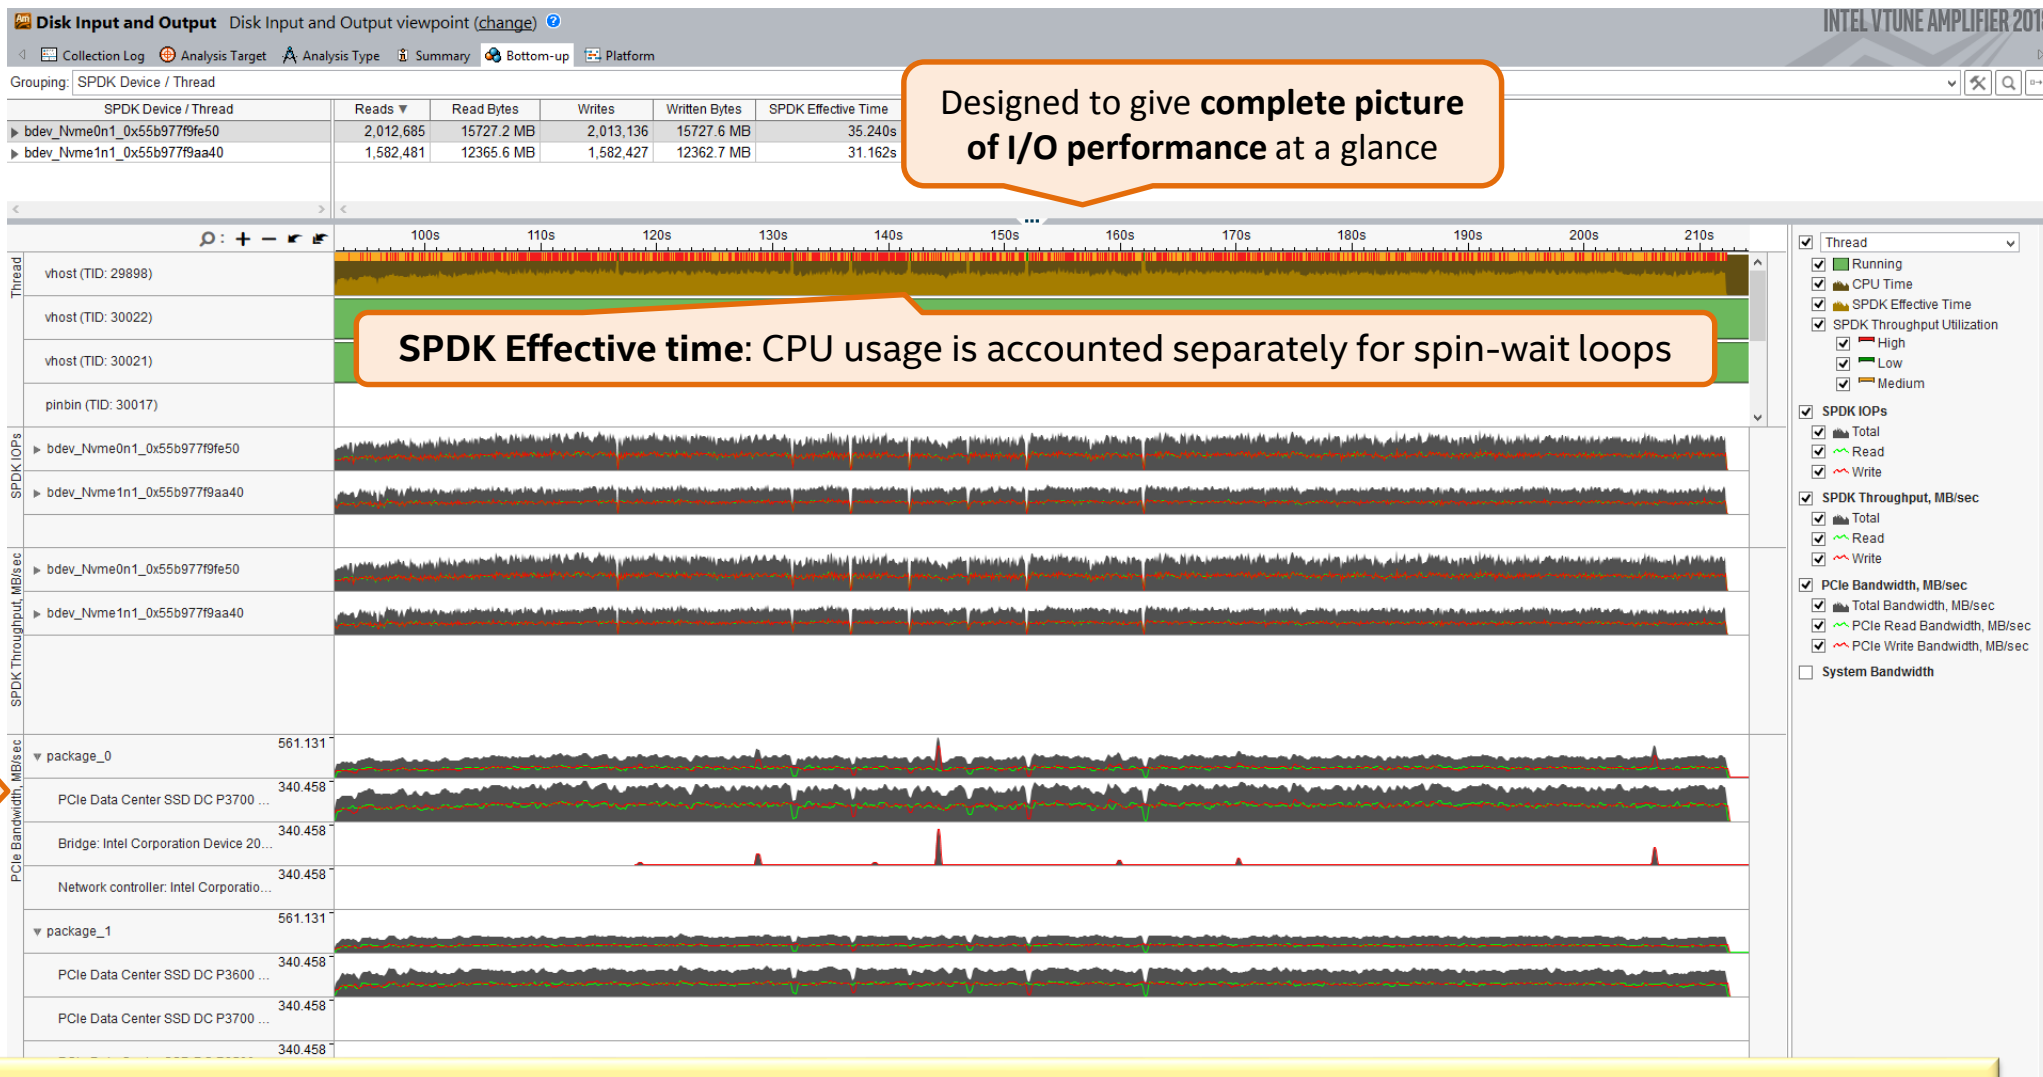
Disk Input and Output Disk Input and Output viewpoint (change) ?

INTEL VTUNE AMPLIFIER 201

Collection Log Analysis Target Analysis Type Summary Bottom-up Platform

Grouping: SPDK Device / Thread

| SPDK Device / Thread | Reads ▼ | Read Bytes | Writes | Written Bytes | SPDK Effective Time |
|---|---|---|---|---|---|
| bdev_Nvme0n1_0x55b977f9fe50 | 2,012,685 | 15727.2 MB | 2,013,136 | 15727.6 MB | 35.240s |
| bdev_Nvme1n1_0x55b977f9aa40 | 1,582,481 | 12365.6 MB | 1,582,427 | 12362.7 MB | 31.162s |

Designed to give **complete picture of I/O performance** at a glance

100s 110s 120s 130s 140s 150s 160s 170s 180s 190s 200s 210s

Thread
vhost (TID: 29898)
vhost (TID: 30022)
vhost (TID: 30021)
pinbin (TID: 30017)

**SPDK Effective time**: CPU usage is accounted separately for spin-wait loops

SPDK IOPs
bdev_Nvme0n1_0x55b977f9fe50
bdev_Nvme1n1_0x55b977f9aa40

SPDK Throughput, MB/sec
bdev_Nvme0n1_0x55b977f9fe50
bdev_Nvme1n1_0x55b977f9aa40

PCIe Bandwidth, MB/sec
package_0 561.131
PCIe Data Center SSD DC P3700 ... 340.458
Bridge: Intel Corporation Device 20... 340.458
Network controller: Intel Corporatio... 340.458
package_1 561.131
PCIe Data Center SSD DC P3600 ... 340.458
PCIe Data Center SSD DC P3700 ... 340.458
340.458

Thread
Running
CPU Time
SPDK Effective Time
SPDK Throughput Utilization
High
Low
Medium
SPDK IOPs
Total
Read
Write
SPDK Throughput, MB/sec
Total
Read
Write
PCIe Bandwidth, MB/sec
Total Bandwidth, MB/sec
PCIe Read Bandwidth, MB/sec
PCIe Write Bandwidth, MB/sec
System Bandwidth